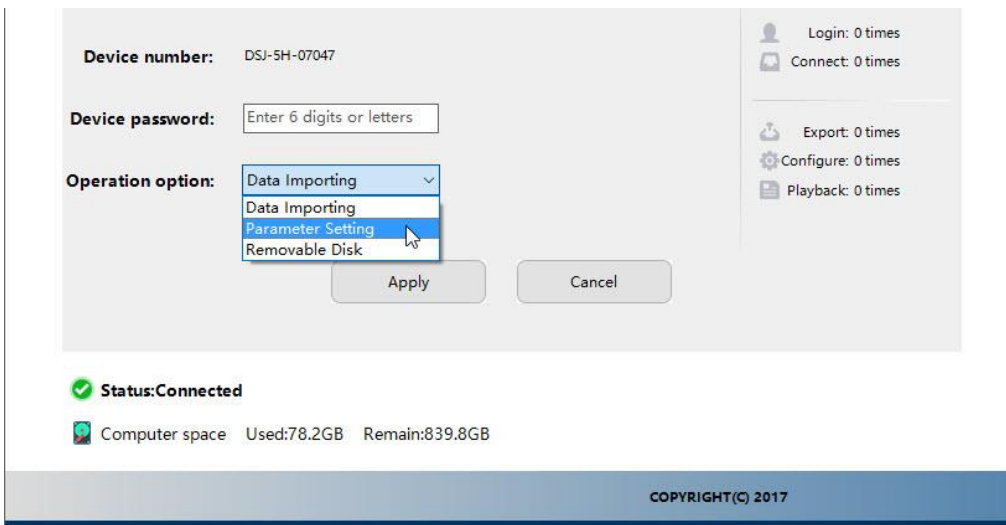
Device number: DSJ-5H-07047

Device password: Enter 6 digits or letters

Operation option: Data Importing

Data Importing
Parameter Setting
Removable Disk

Apply Cancel

Login: 0 times
Connect: 0 times

Export: 0 times
Configure: 0 times
Playback: 0 times

Status:Connected

Computer space Used:78.2GB Remain:839.8GB

COPYRIGHT(C) 2017